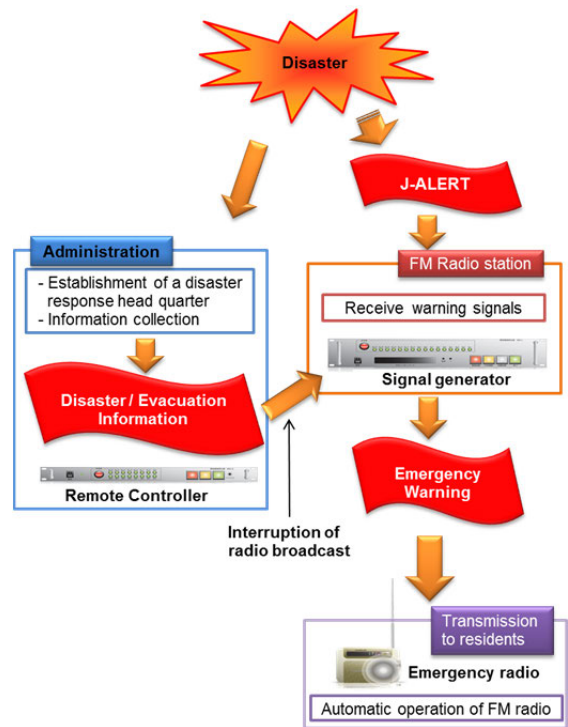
Disaster

J-ALERT

Administration

- Establishment of a disaster response head quarter
- Information collection

Disaster / Evacuation Information

Remote Controller

FM Radio station

Receive warning signals

Signal generator

Emergency Warning

Interruption of radio broadcast

Transmission to residents

Emergency radio

Automatic operation of FM radio